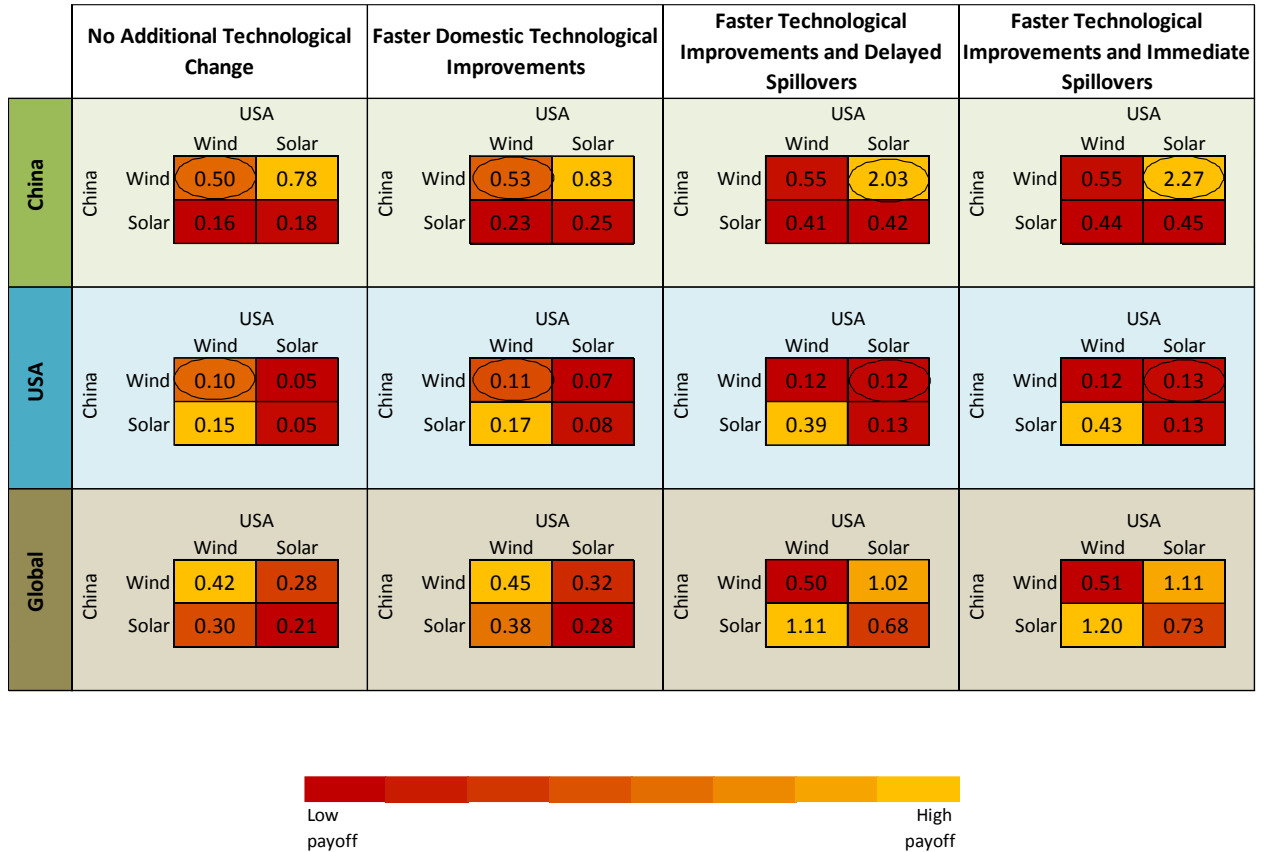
| | No Additional Technological Change | Faster Domestic Technological Improvements | Faster Technological Improvements and Delayed Spillovers | Faster Technological Improvements and Immediate Spillovers |
|---|---|---|---|---|
| China | USA: Wind / Solar; China Wind: 0.50, 0.78; China Solar: 0.16, 0.18 | USA: Wind / Solar; China Wind: 0.53, 0.83; China Solar: 0.23, 0.25 | USA: Wind / Solar; China Wind: 0.55, 2.03; China Solar: 0.41, 0.42 | USA: Wind / Solar; China Wind: 0.55, 2.27; China Solar: 0.44, 0.45 |
| USA | USA: Wind / Solar; China Wind: 0.10, 0.05; China Solar: 0.15, 0.05 | USA: Wind / Solar; China Wind: 0.11, 0.07; China Solar: 0.17, 0.08 | USA: Wind / Solar; China Wind: 0.12, 0.12; China Solar: 0.39, 0.13 | USA: Wind / Solar; China Wind: 0.12, 0.13; China Solar: 0.43, 0.13 |
| Global | USA: Wind / Solar; China Wind: 0.42, 0.28; China Solar: 0.30, 0.21 | USA: Wind / Solar; China Wind: 0.45, 0.32; China Solar: 0.38, 0.28 | USA: Wind / Solar; China Wind: 0.50, 1.02; China Solar: 1.11, 0.68 | USA: Wind / Solar; China Wind: 0.51, 1.11; China Solar: 1.20, 0.73 |

Low payoff

High payoff